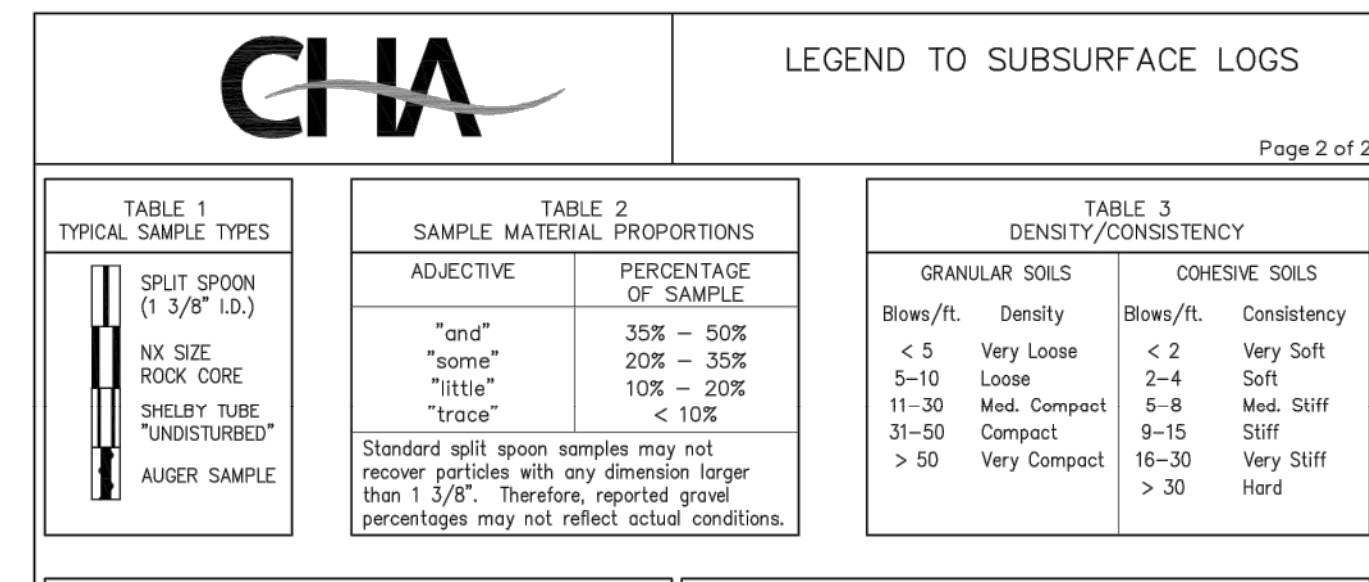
CHA

LEGEND TO SUBSURFACE LOGS

Page 2 of 2

TABLE 1
TYPICAL SAMPLE TYPES

SPLIT SPOON (1 3/8" I.D.)

NX SIZE ROCK CORE

SHELBY TUBE "UNDISTURBED"

AUGER SAMPLE

TABLE 2
SAMPLE MATERIAL PROPORTIONS

| ADJECTIVE | PERCENTAGE OF SAMPLE |
|---|---|
| "and" | 35% – 50% |
| "some" | 20% – 35% |
| "little" | 10% – 20% |
| "trace" | < 10% |

Standard split spoon samples may not recover particles with any dimension larger than 1 3/8". Therefore, reported gravel percentages may not reflect actual conditions.

TABLE 3
DENSITY/CONSISTENCY

| GRANULAR SOILS | | COHESIVE SOILS | |
|---|---|---|---|
| Blows/ft. | Density | Blows/ft. | Consistency |
| < 5 | Very Loose | < 2 | Very Soft |
| 5–10 | Loose | 2–4 | Soft |
| 11–30 | Med. Compact | 5–8 | Med. Stiff |
| 31–50 | Compact | 9–15 | Stiff |
| > 50 | Very Compact | 16–30 | Very Stiff |
| | | > 30 | Hard |